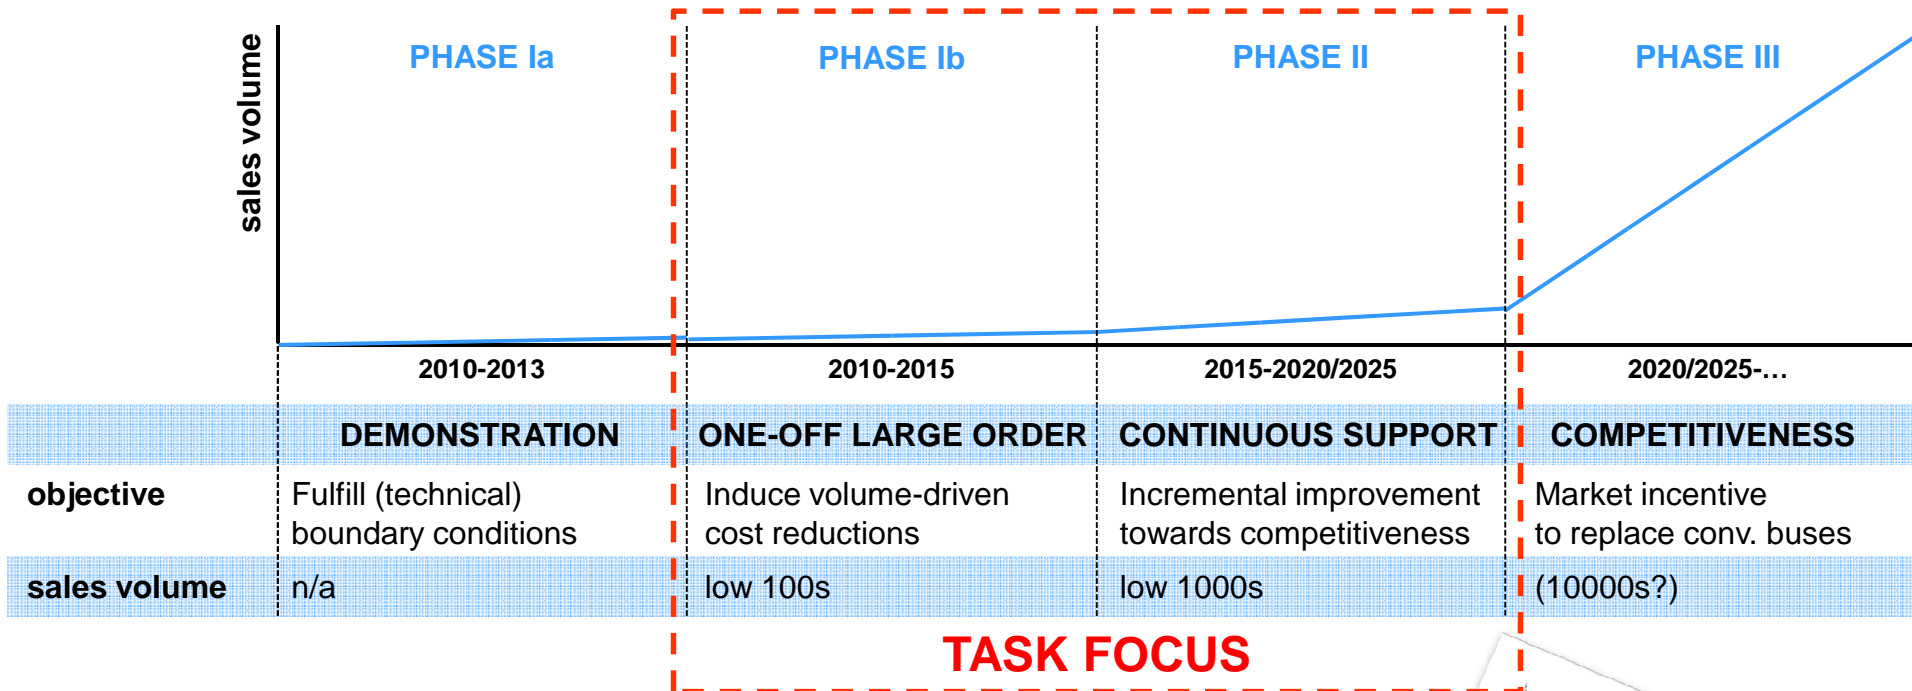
sales volume

PHASE Ia

PHASE Ib

PHASE II

PHASE III

2010-2013

2010-2015

2015-2020/2025

2020/2025-…

|  | DEMONSTRATION | ONE-OFF LARGE ORDER | CONTINUOUS SUPPORT | COMPETITIVENESS |
|---|---|---|---|---|
| objective | Fulfill (technical) boundary conditions | Induce volume-driven cost reductions | Incremental improvement towards competitiveness | Market incentive to replace conv. buses |
| sales volume | n/a | low 100s | low 1000s | (10000s?) |

TASK FOCUS